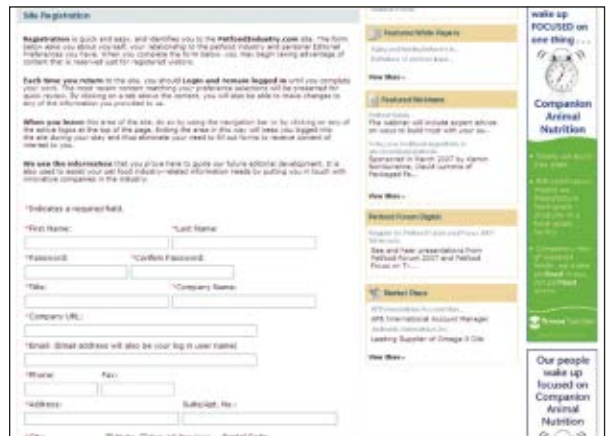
Site Registration

Registration is quick and easy, and identifies you to the PetfoodIndustry.com site. The form below asks you about yourself, your relationship to the petfood industry and personal Editorial Preferences you have. When you complete the form below, you may begin taking advantage of content that is reserved just for registered visitors.

Each time you return to the site, you should Login and remain logged in until you complete your work. The most recent content matching your preference selections will be presented for quick review. By clicking on a tab above the content, you will also be able to make changes to any of the information you provided to us.

When you leave this area of the site, do so by using the navigation bar or by clicking on any of the active logos at the top of the page. Exiting the area in this way will keep you logged into the site during your stay and thus eliminate your need to fill out forms to receive content of interest to you.

We use the information that you provide here to guide our future editorial development. It is also used to assist our pet food industry-related information needs by putting you in touch with innovative companies in the industry.

*Indicates a required field.

*First Name: *Last Name:

*Password: *Confirm Password:

*Title: *Company Name:

*Company URL:

*Email: (Email address will also be your log in user name)

*Phone: Fax:

*Address: Suite/Apt. No.:

Featured White Papers

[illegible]

View More »

Featured Webinars

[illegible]

The webinar will include expert advice on ways to build trust with your co...

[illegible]

Sponsored in March 2007 by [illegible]

View More »

Petfood Forum Digest

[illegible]

See and hear presentations from Petfood Forum 2007 and Petfood Focus on Tr...

View More »

Market Place

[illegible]

AFB International Account Manager

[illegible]

Leading Supplier of Omega-3 Oils

View More »

wake up FOCUSED on one thing . . .

Companion Animal Nutrition

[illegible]

Our people wake up focused on Companion Animal Nutrition